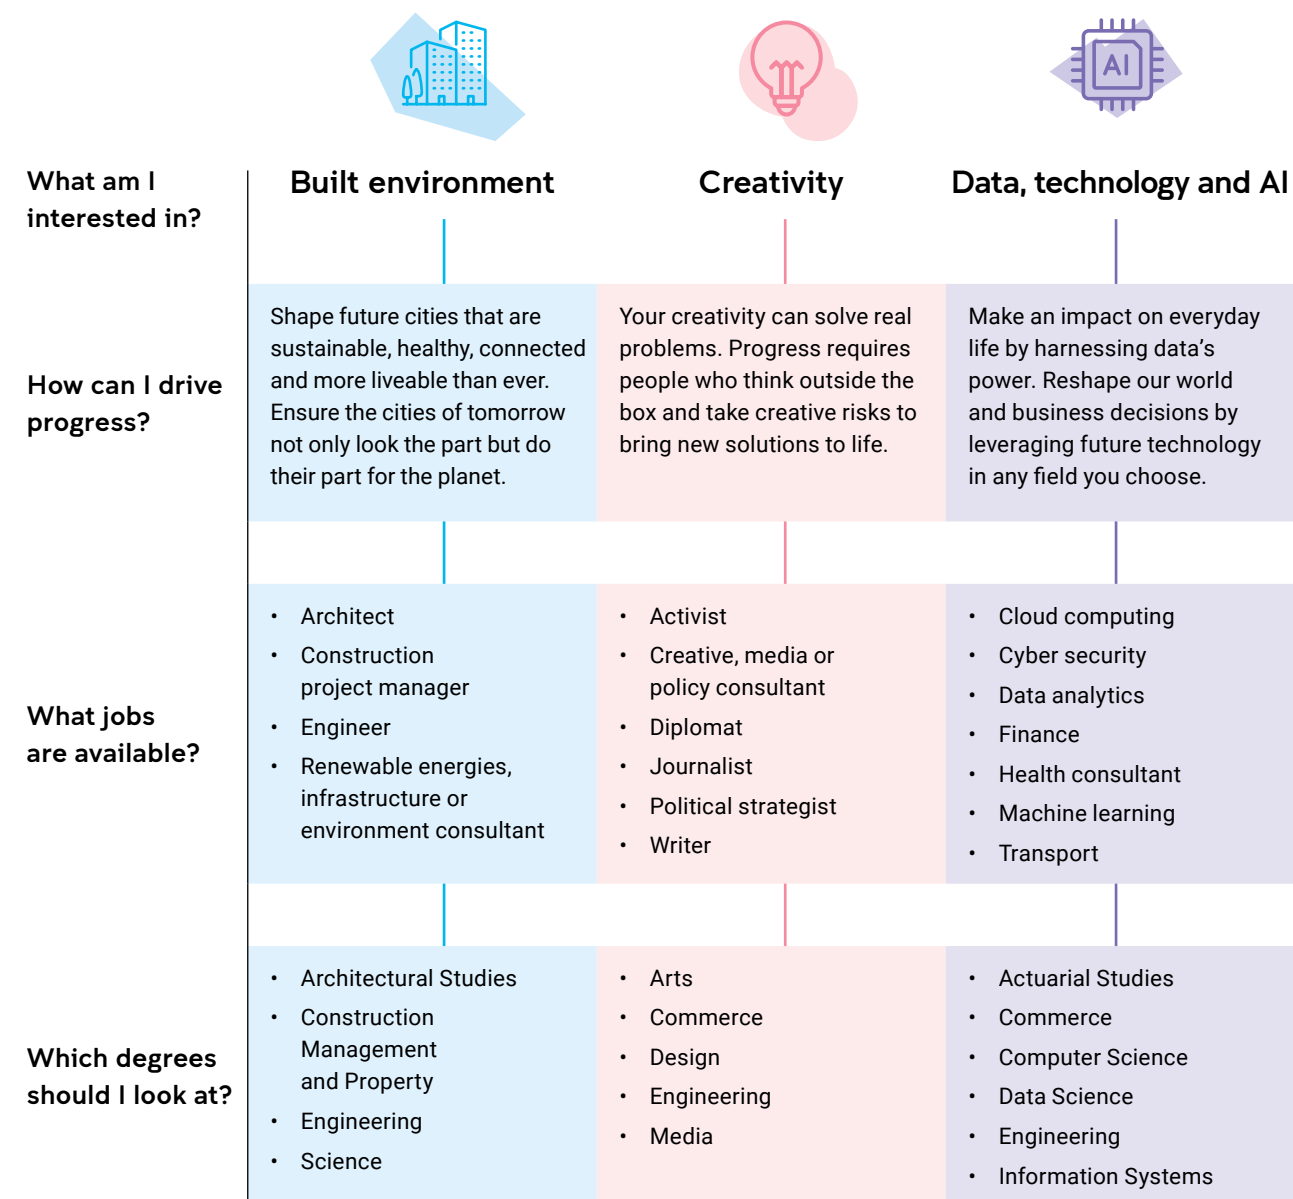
AI

| What am I interested in? | Built environment | Creativity | Data, technology and AI |
|---|---|---|---|
| How can I drive progress? | Shape future cities that are sustainable, healthy, connected and more liveable than ever. Ensure the cities of tomorrow not only look the part but do their part for the planet. | Your creativity can solve real problems. Progress requires people who think outside the box and take creative risks to bring new solutions to life. | Make an impact on everyday life by harnessing data's power. Reshape our world and business decisions by leveraging future technology in any field you choose. |
| What jobs are available? | • Architect<br>• Construction project manager<br>• Engineer<br>• Renewable energies, infrastructure or environment consultant | • Activist<br>• Creative, media or policy consultant<br>• Diplomat<br>• Journalist<br>• Political strategist<br>• Writer | • Cloud computing<br>• Cyber security<br>• Data analytics<br>• Finance<br>• Health consultant<br>• Machine learning<br>• Transport |
| Which degrees should I look at? | • Architectural Studies<br>• Construction Management and Property<br>• Engineering<br>• Science | • Arts<br>• Commerce<br>• Design<br>• Engineering<br>• Media | • Actuarial Studies<br>• Commerce<br>• Computer Science<br>• Data Science<br>• Engineering<br>• Information Systems |